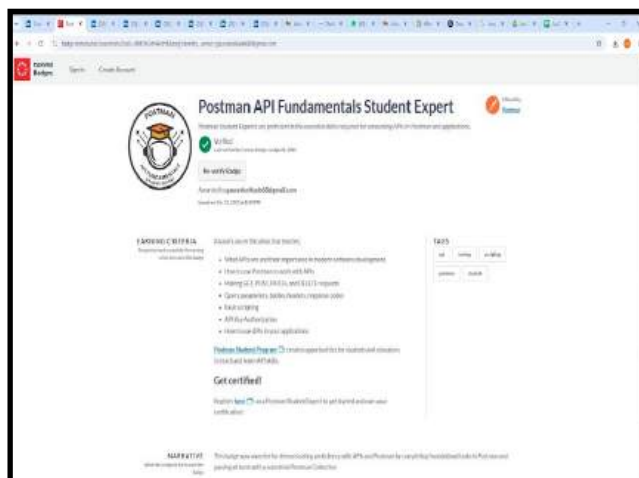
Postman API Fundamentals Student Expert

Postman Student Experts are proficient in the essential skills required for consuming APIs in Postman and applications.

Verified

Re-verify Badge

EARNING CRITERIA

Get certified!

NARRATIVE